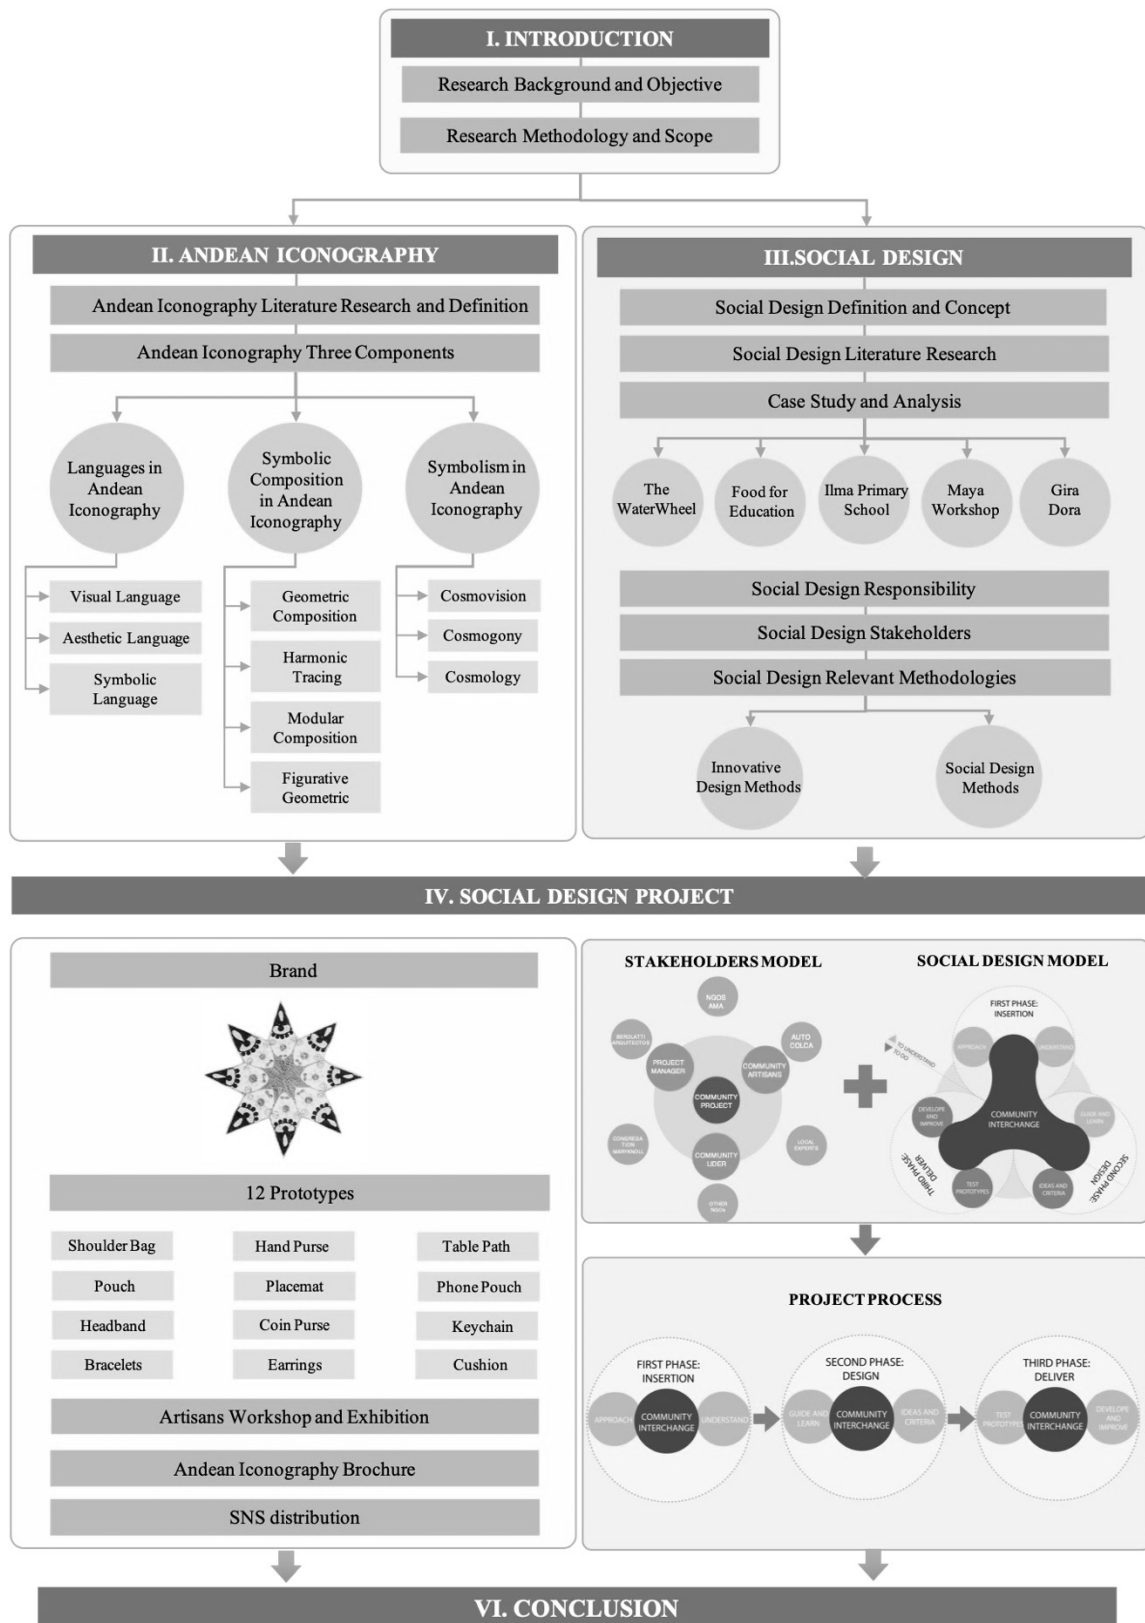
I. INTRODUCTION

Research Background and Objective

Research Methodology and Scope

II. ANDEAN ICONOGRAPHY

Andean Iconography Literature Research and Definition

Andean Iconography Three Components

Languages in Andean Iconography

Symbolic Composition in Andean Iconography

Symbolism in Andean Iconography

Visual Language

Aesthetic Language

Symbolic Language

Geometric Composition

Harmonic Tracing

Modular Composition

Figurative Geometric

Cosmovision

Cosmogony

Cosmology

III.SOCIAL DESIGN

Social Design Definition and Concept

Social Design Literature Research

Case Study and Analysis

The WaterWheel

Food for Education

Ilma Primary School

Maya Workshop

Gira Dora

Social Design Responsibility

Social Design Stakeholders

Social Design Relevant Methodologies

Innovative Design Methods

Social Design Methods

IV. SOCIAL DESIGN PROJECT

Brand

12 Prototypes

| Shoulder Bag | Hand Purse | Table Path |
|---|---|---|
| Pouch | Placemat | Phone Pouch |
| Headband | Coin Purse | Keychain |
| Bracelets | Earrings | Cushion |

Artisans Workshop and Exhibition

Andean Iconography Brochure

SNS distribution

STAKEHOLDERS MODEL

NGOS AMA

BENDLATTI ARQUITECTOS

PROJECT MANAGER

AUTO COLCA

COMMUNITY ARTISANS

COMMUNITY PROJECT

CONGREGATION MARYKNOLL

COMMUNITY LIDER

LOCAL EXPERTS

OTHER NGOS

SOCIAL DESIGN MODEL

FIRST PHASE: INSERTION

TO UNDERSTAND TO DO

APPROACH

UNDERSTAND

COMMUNITY INTERCHANGE

DEVELOPE AND IMPROVE

GUIDE AND LEARN

THIRD PHASE: DELIVER

SECOND PHASE: DESIGN

TEST PROTOTYPES

IDEAS AND CRITERIA

PROJECT PROCESS

FIRST PHASE: INSERTION

APPROACH

COMMUNITY INTERCHANGE

UNDERSTAND

SECOND PHASE: DESIGN

GUIDE AND LEARN

COMMUNITY INTERCHANGE

IDEAS AND CRITERIA

THIRD PHASE: DELIVER

TEST PROTOTYPES

COMMUNITY INTERCHANGE

DEVELOPE AND IMPROVE

VI. CONCLUSION